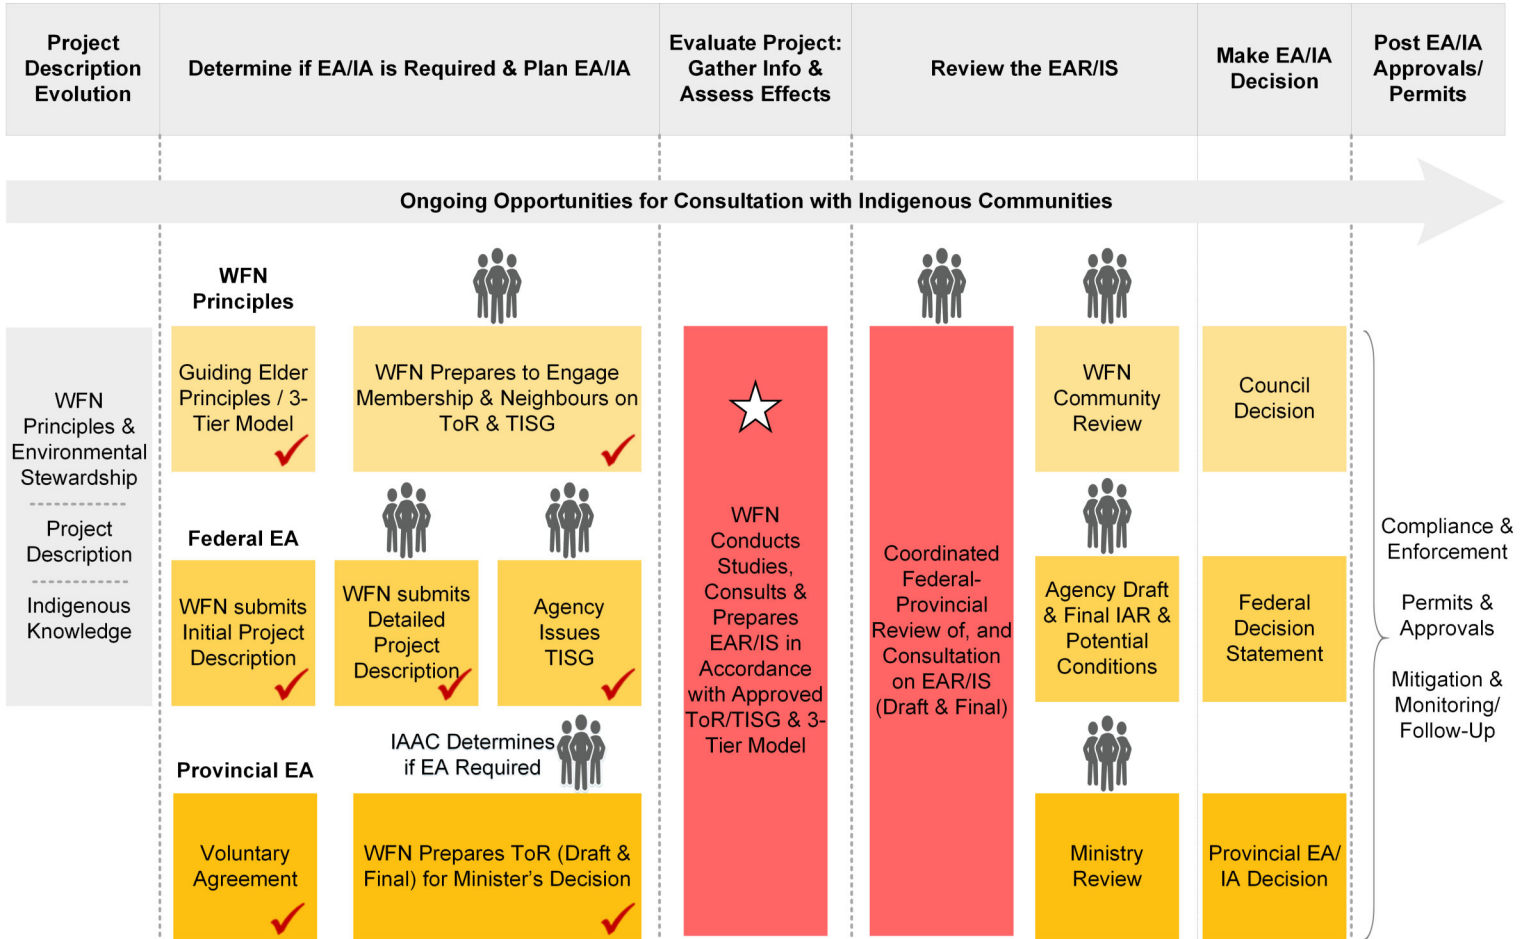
Project Description Evolution

Determine if EA/IA is Required & Plan EA/IA

Evaluate Project: Gather Info & Assess Effects

Review the EAR/IS

Make EA/IA Decision

Post EA/IA Approvals/ Permits

Ongoing Opportunities for Consultation with Indigenous Communities

WFN Principles & Environmental Stewardship

Project Description

Indigenous Knowledge

WFN Principles

Guiding Elder Principles / 3-Tier Model

WFN Prepares to Engage Membership & Neighbours on ToR & TISG

Federal EA

WFN submits Initial Project Description

WFN submits Detailed Project Description

Agency Issues TISG

IAAC Determines if EA Required

Provincial EA

Voluntary Agreement

WFN Prepares ToR (Draft & Final) for Minister's Decision

WFN Conducts Studies, Consults & Prepares EAR/IS in Accordance with Approved ToR/TISG & 3-Tier Model

Coordinated Federal-Provincial Review of, and Consultation on EAR/IS (Draft & Final)

WFN Community Review

Agency Draft & Final IAR & Potential Conditions

Ministry Review

Council Decision

Federal Decision Statement

Provincial EA/ IA Decision

Compliance & Enforcement

Permits & Approvals

Mitigation & Monitoring/ Follow-Up